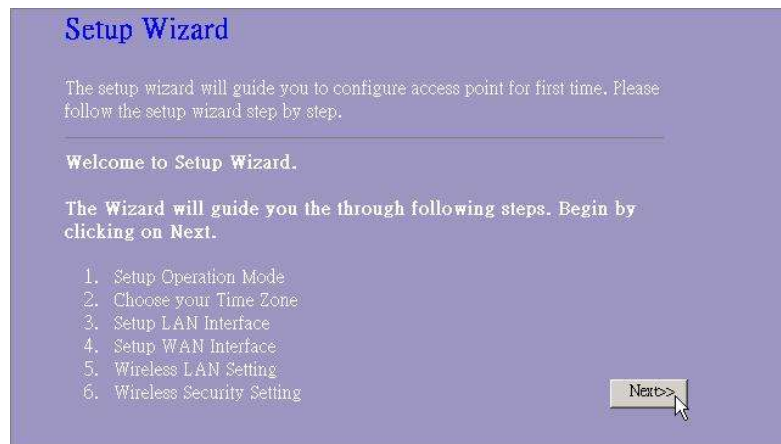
Setup Wizard

The setup wizard will guide you to configure access point for first time. Please follow the setup wizard step by step.

Welcome to Setup Wizard.

The Wizard will guide you the through following steps. Begin by clicking on Next.

1. Setup Operation Mode
2. Choose your Time Zone
3. Setup LAN Interface
4. Setup WAN Interface
5. Wireless LAN Setting
6. Wireless Security Setting

Next>>